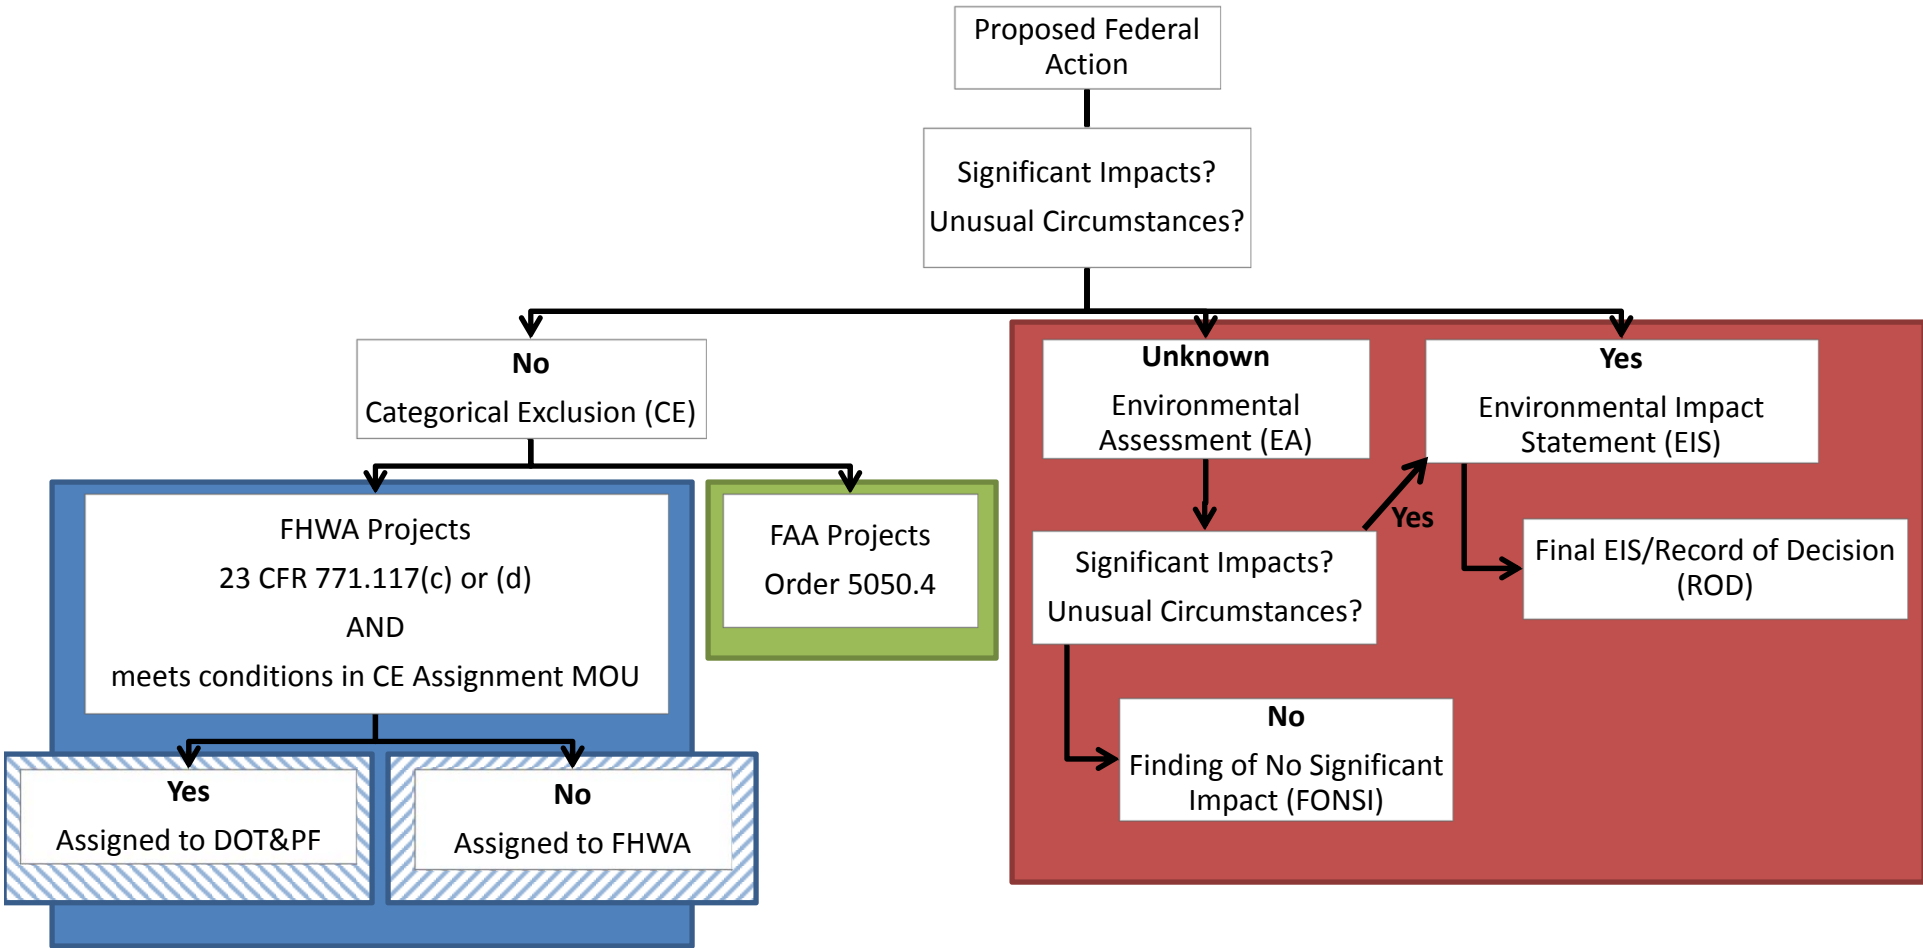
Proposed Federal Action

Significant Impacts?
Unusual Circumstances?

No
Categorical Exclusion (CE)

Unknown
Environmental Assessment (EA)

Yes
Environmental Impact Statement (EIS)

FHWA Projects
23 CFR 771.117(c) or (d)
AND
meets conditions in CE Assignment MOU

FAA Projects
Order 5050.4

Yes

Significant Impacts?
Unusual Circumstances?

Final EIS/Record of Decision (ROD)

No
Finding of No Significant Impact (FONSI)

Yes
Assigned to DOT&PF

No
Assigned to FHWA